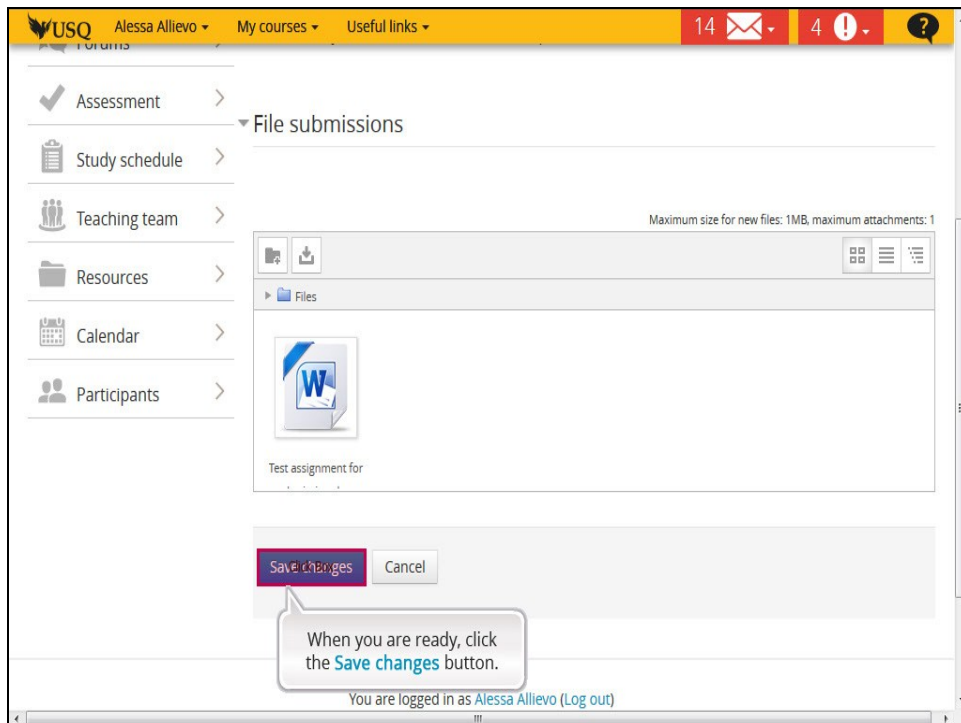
USQ Alessa Allievo ▾ My courses ▾ Useful links ▾ 14 4

Forums

Assessment

Study schedule

Teaching team

Resources

Calendar

Participants

File submissions

Maximum size for new files: 1MB, maximum attachments: 1

Files

Test assignment for

Save changes Cancel

When you are ready, click the Save changes button.

You are logged in as Alessa Allievo (Log out)